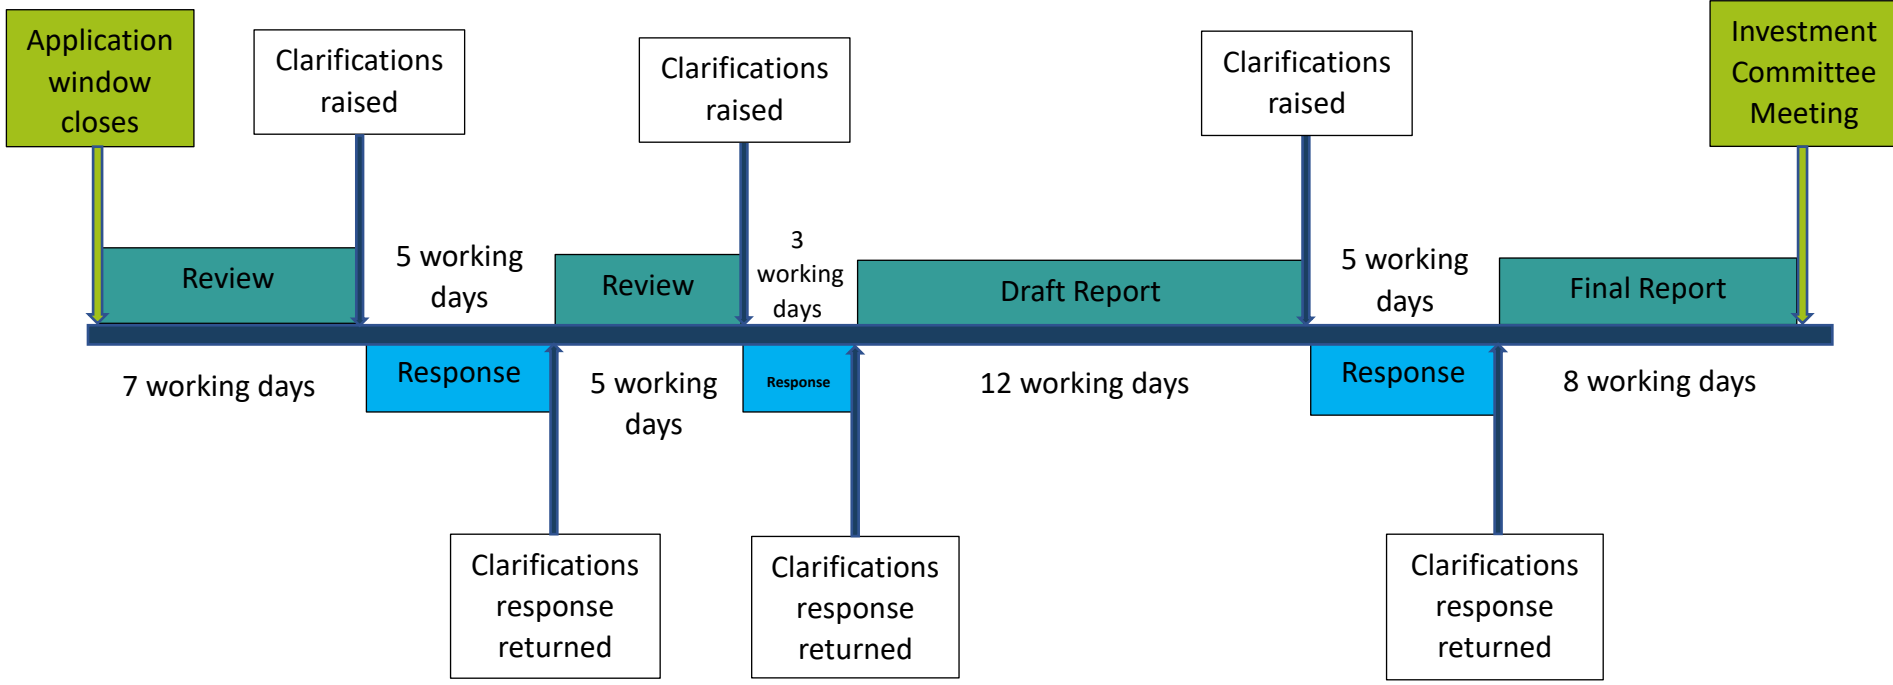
Application window closes

Clarifications raised

Clarifications raised

Clarifications raised

Investment Committee Meeting

Review

5 working days

Review

3 working days

Draft Report

5 working days

Final Report

7 working days

Response

5 working days

Response

12 working days

Response

8 working days

Clarifications response returned

Clarifications response returned

Clarifications response returned